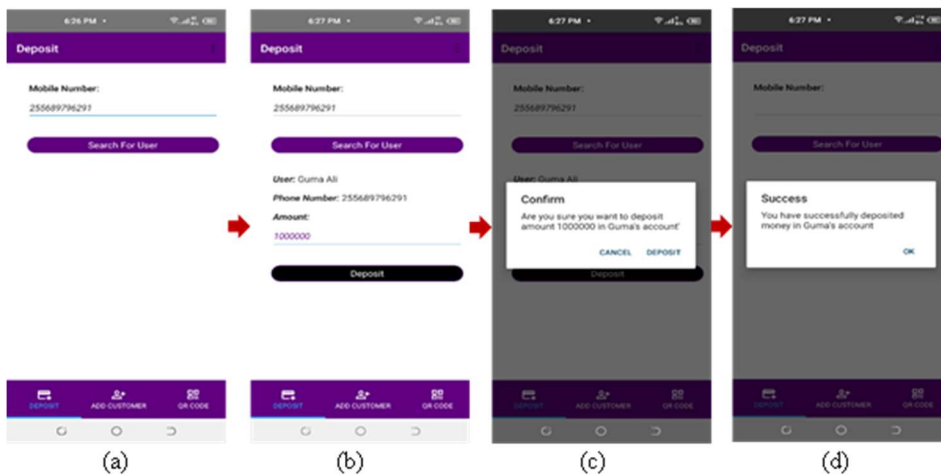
6:26 PM

Deposit

Mobile Number:

255689796291

Search For User

DEPOSIT ADD CUSTOMER QR CODE

(a)

6:27 PM

Deposit

Mobile Number:

255689796291

Search For User

User: Guma Ali

Phone Number: 255689796291

Amount:

1000000

Deposit

DEPOSIT ADD CUSTOMER QR CODE

(b)

6:27 PM

Deposit

Mobile Number:

255689796291

Search For User

User: Guma Ali

Confirm

Are you sure you want to deposit amount 1000000 in Guma's account'

CANCEL DEPOSIT

Deposit

DEPOSIT ADD CUSTOMER QR CODE

(c)

6:27 PM

Deposit

Mobile Number:

Search For User

Success

You have successfully deposited money in Guma's account

OK

DEPOSIT ADD CUSTOMER QR CODE

(d)